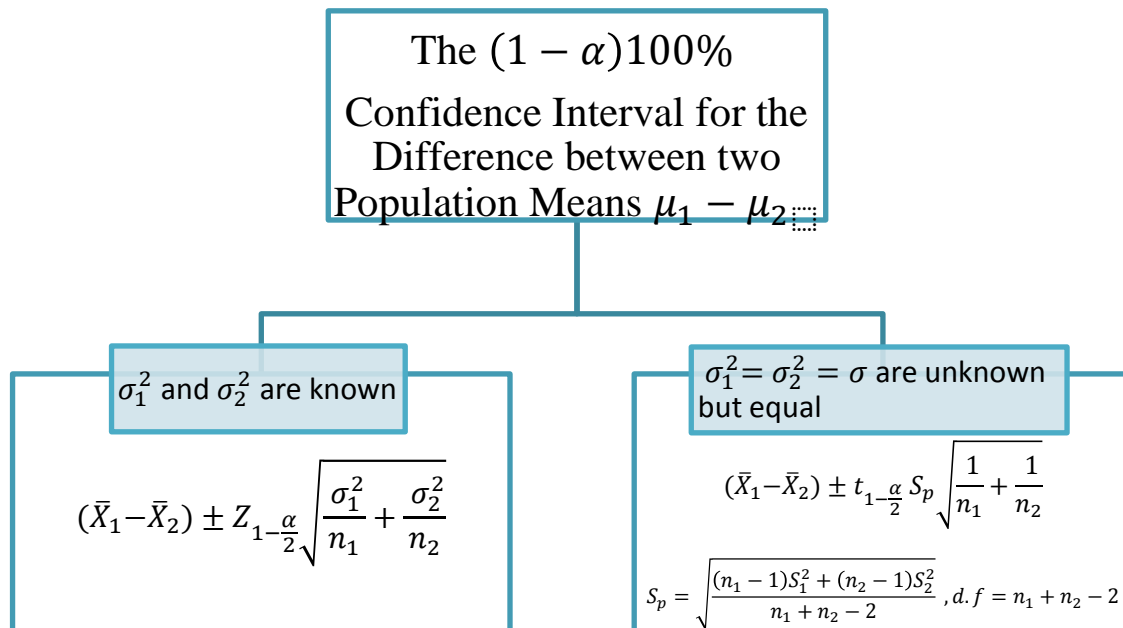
The $(1-\alpha)100\%$ Confidence Interval for the Difference between two Population Means $\mu_1 - \mu_2$

$\sigma_1^2$ and $\sigma_2^2$ are known

$(\bar{X}_1 - \bar{X}_2) \pm Z_{1-\frac{\alpha}{2}} \sqrt{\frac{\sigma_1^2}{n_1} + \frac{\sigma_2^2}{n_2}}$

$\sigma_1^2 = \sigma_2^2 = \sigma$ are unknown but equal

$(\bar{X}_1 - \bar{X}_2) \pm t_{1-\frac{\alpha}{2}} S_p \sqrt{\frac{1}{n_1} + \frac{1}{n_2}}$

$S_p = \sqrt{\frac{(n_1-1)S_1^2 + (n_2-1)S_2^2}{n_1+n_2-2}}$ , $d.f = n_1 + n_2 - 2$